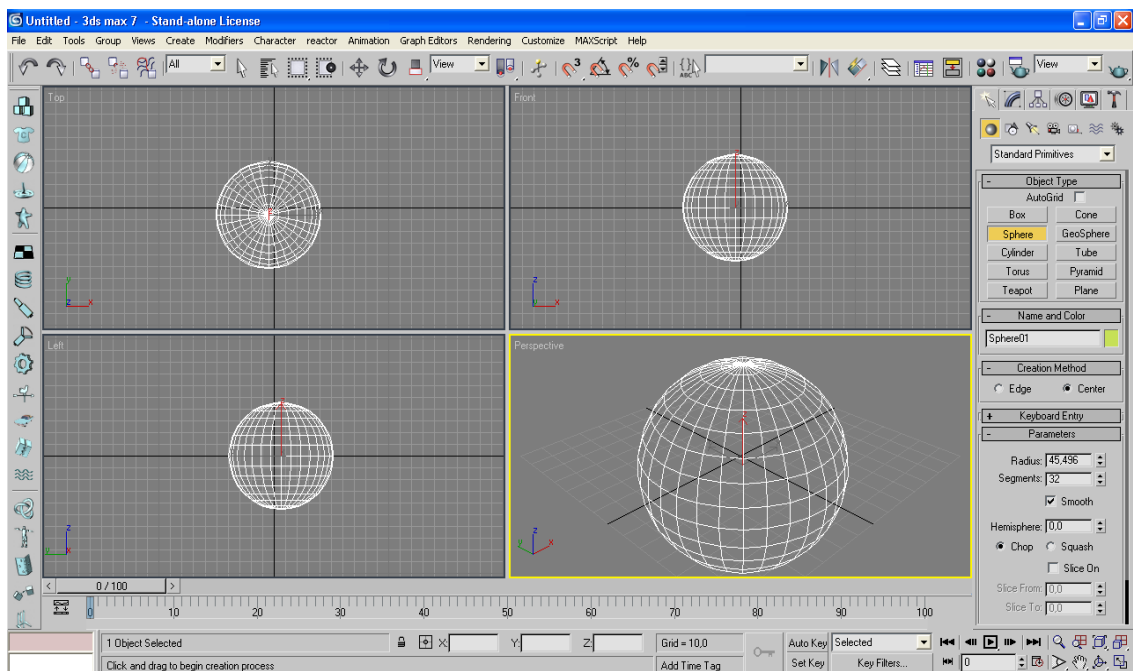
Untitled - 3ds max 7 - Stand-alone License

File Edit Tools Group Views Create Modifiers Character reactor Animation Graph Editors Rendering Customize MAXScript Help

All View View

Top

Front

Left

Perspective

Standard Primitives

- Object Type

AutoGrid

Box Cone

Sphere GeoSphere

Cylinder Tube

Torus Pyramid

Teapot Plane

- Name and Color

Sphere01

- Creation Method

Edge Center

+ Keyboard Entry

- Parameters

Radius: 45,496

Segments: 32

Smooth

Hemisphere: 0,0

Chop Squash

Slice On

Slice From: 0,0

Slice To: 0,0

0 / 100

10 20 30 40 50 60 70 80 90 100

1 Object Selected

Click and drag to begin creation process

X: Y: Z:

Grid = 10,0

Add Time Tag

Auto Key Selected

Set Key Key Filters...

0